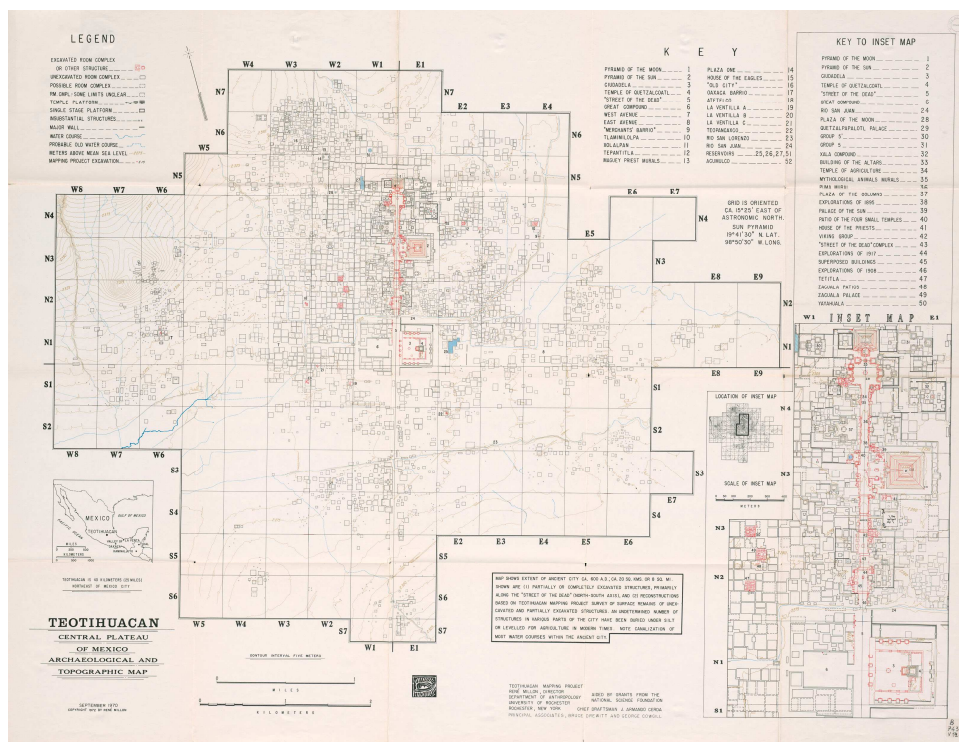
LEGEND

EXCAVATED ROOM COMPLEX OR OTHER STRUCTURE
UNEXCAVATED ROOM COMPLEX
POSSIBLE ROOM COMPLEX
RM CMPL: SOME LIMITS UNCLEAR
TEMPLE PLATFORM
SINGLE STAGE PLATFORM
INSUBSTANTIAL STRUCTURES
MAJOR WALL
WATER COURSE
PROBABLE OLD WATER COURSE
METERS ABOVE MEAN SEA LEVEL
MAPPING PROJECT EXCAVATION

K E Y

PYRAMID OF THE MOON 1
PYRAMID OF THE SUN 2
CIUDADELA 3
TEMPLE OF QUETZALCOATL 4
"STREET OF THE DEAD" 5
GREAT COMPOUND 6
WEST AVENUE 7
EAST AVENUE 8
"MERCHANTS' BARRIO" 9
TLAMIMILOLPA 10
XOLALPAN 11
TEPANTITLA 12
MAGUEY PRIEST MURALS 13
PLAZA ONE 14
HOUSE OF THE EAGLES 15
"OLD CITY" 16
OAXACA BARRIO 17
ATETELCO 18
LA VENTILLA A 19
LA VENTILLA B 20
LA VENTILLA C 21
TEOPANCAXCO 22
RIO SAN LORENZO 23
RIO SAN JUAN 24
RESERVOIRS 25,26,27,51
ACUINULCO 32

KEY TO INSET MAP

PYRAMID OF THE MOON 1
PYRAMID OF THE SUN 2
CIUDADELA 3
TEMPLE OF QUETZALCOATL 4
"STREET OF THE DEAD" 5
GREAT COMPOUND 6
RIO SAN JUAN 24
PLAZA OF THE MOON 28
QUETZALPAPALOTL PALACE 29
GROUP 5' 30
GROUP 5 31
XALA COMPOUND 32
BUILDING OF THE ALTARS 33
TEMPLE OF AGRICULTURE 34
MYTHOLOGICAL ANIMALS MURALS 35
PUMA MURAL 36
PLAZA OF THE COLUMNS 37
EXPLORATIONS OF 1908 38
PALACE OF THE SUN 39
PATIO OF THE FOUR SMALL TEMPLES 40
HOUSE OF THE PRIESTS 41
VIKING GROUP 42
"STREET OF THE DEAD" COMPLEX 43
EXPLORATIONS OF 1917 44
SUPERPOSED BUILDINGS 45
EXPLORATIONS OF 1908 46
TETITLA 47
ZACUALA PATIOS 48
ZACUALA PALACE 49
YAYAHUALA 50

GRID IS ORIENTED CA. 15°25' EAST OF ASTRONOMIC NORTH. SUN PYRAMID 19°41'30" N. LAT. 98°50'30" W. LONG.

W4 W3 W2 W1 E1
N7 N6 N5 N4 N3 N2 N1 S1 S2 S3 S4 S5 S6 S7
E2 E3 E4 E5 E6 E7 E8 E9
W8 W7 W6 W5

INSET MAP
W1 E1
N4 N3 N2 N1 S1

LOCATION OF INSET MAP

SCALE OF INSET MAP

METERS

MEXICO
GULF OF MEXICO
TEOTIHUACAN
PACIFIC OCEAN
MILES
KILOMETERS

TEOTIHUACAN IS 45 KILOMETERS (28 MILES) NORTHEAST OF MEXICO CITY

MAP SHOWS EXTENT OF ANCIENT CITY CA. 600 A.D. (CA. 20 SQ. KMS. OR 8 SQ. MI.) SHOWN ARE (1) PARTIALLY OR COMPLETELY EXCAVATED STRUCTURES, PRIMARILY ALONG THE "STREET OF THE DEAD" (NORTH-SOUTH AXIS), AND (2) RECONSTRUCTIONS BASED ON TEOTIHUACAN MAPPING PROJECT SURVEY OF SURFACE REMAINS OF UNEXCAVATED AND PARTIALLY EXCAVATED STRUCTURES. AN UNDETERMINED NUMBER OF STRUCTURES IN VARIOUS PARTS OF THE CITY HAVE BEEN BURIED UNDER SILT OR LEVELLED FOR AGRICULTURE IN MODERN TIMES. NOTE CANALIZATION OF MOST WATER COURSES WITHIN THE ANCIENT CITY.

TEOTIHUACAN
CENTRAL PLATEAU OF MEXICO
ARCHAEOLOGICAL AND TOPOGRAPHIC MAP

SEPTEMBER 1970
COPYRIGHT 1972 BY RENE MILLON

CONTOUR INTERVAL FIVE METERS

MILES

KILOMETERS

TEOTIHUACAN MAPPING PROJECT
RENE MILLON, DIRECTOR
DEPARTMENT OF ANTHROPOLOGY
UNIVERSITY OF ROCHESTER
ROCHESTER, NEW YORK

AIDED BY GRANTS FROM THE NATIONAL SCIENCE FOUNDATION

CHIEF DRAFTSMAN: J. ARMANDO CERDA
PRINCIPAL ASSOCIATES: BRUCE DREWITT AND GEORGE COWGILL